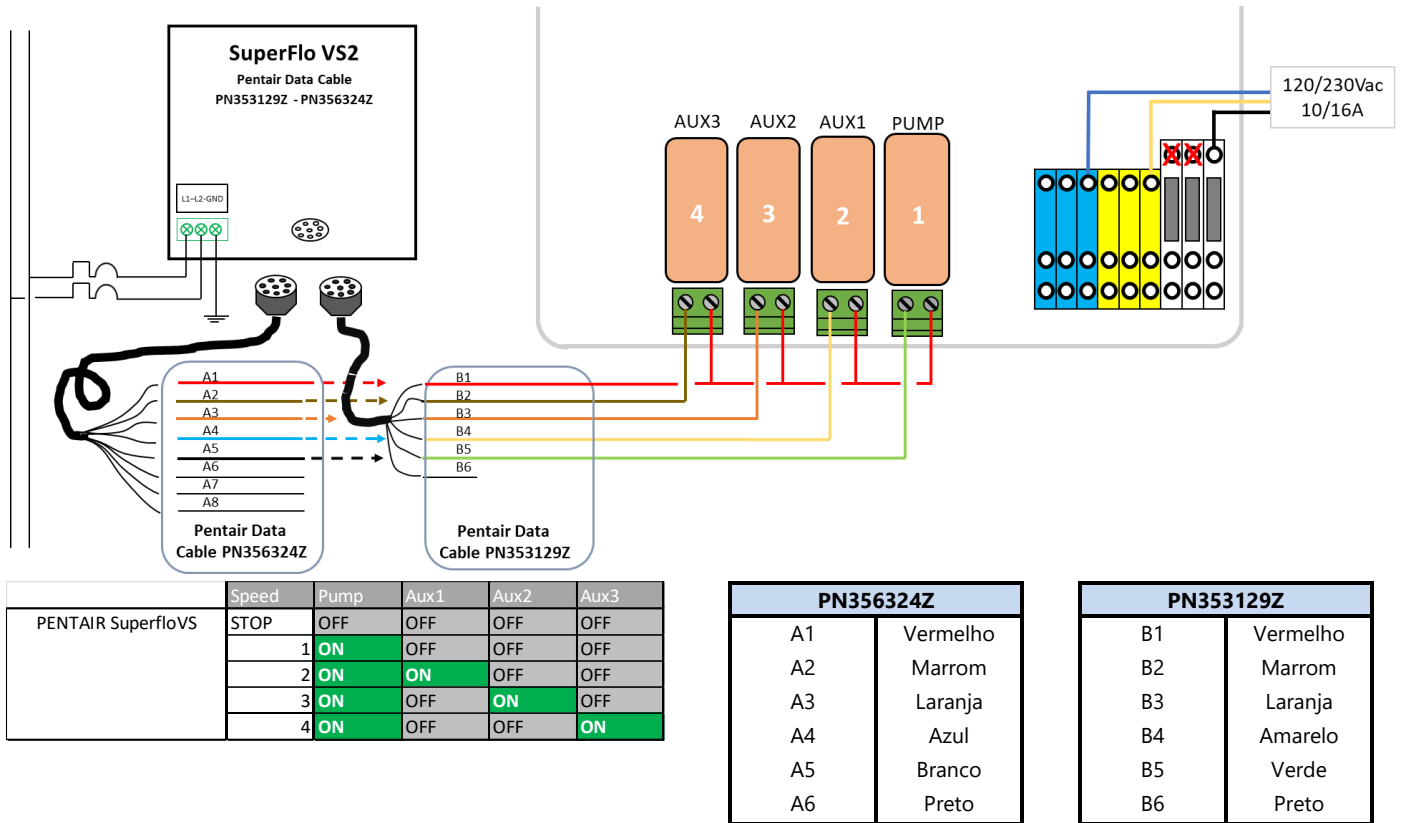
SuperFlo VS2
Pentair Data Cable
PN353129Z - PN356324Z

L1-L2-GND

AUX3 AUX2 AUX1 PUMP

4 3 2 1

120/230Vac
10/16A

A1
A2
A3
A4
A5
A6
A7
A8

Pentair Data Cable PN356324Z

B1
B2
B3
B4
B5
B6

Pentair Data Cable PN353129Z

| | Speed | Pump | Aux1 | Aux2 | Aux3 |
|---|---|---|---|---|---|
| PENTAIR SuperfloVS | STOP | OFF | OFF | OFF | OFF |
| | 1 | ON | OFF | OFF | OFF |
| | 2 | ON | ON | OFF | OFF |
| | 3 | ON | OFF | ON | OFF |
| | 4 | ON | OFF | OFF | ON |

| PN356324Z | |
|---|---|
| A1 | Vermelho |
| A2 | Marrom |
| A3 | Laranja |
| A4 | Azul |
| A5 | Branco |
| A6 | Preto |

| PN353129Z | |
|---|---|
| B1 | Vermelho |
| B2 | Marrom |
| B3 | Laranja |
| B4 | Amarelo |
| B5 | Verde |
| B6 | Preto |